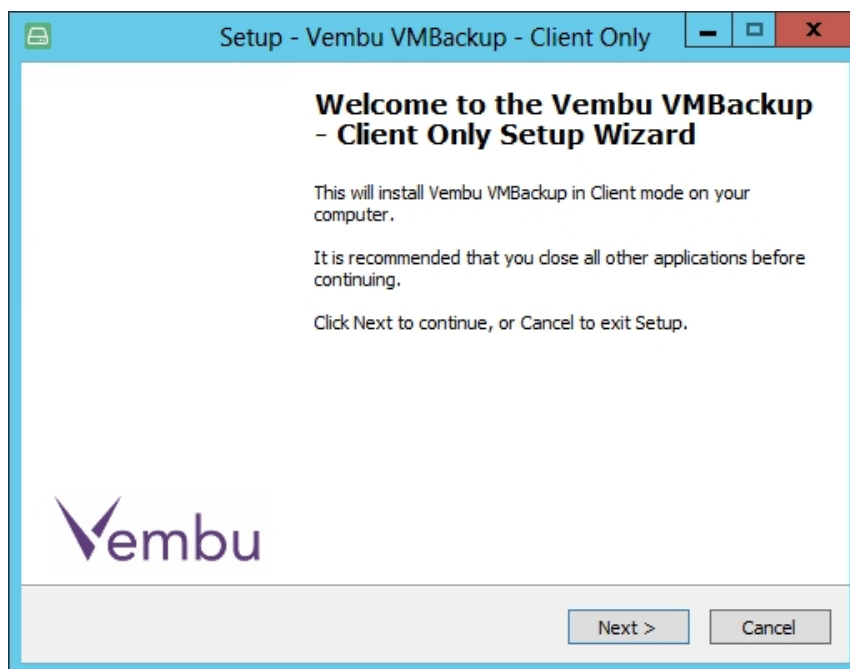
Setup - Vembu VMBackup - Client Only

Welcome to the Vembu VMBackup - Client Only Setup Wizard

This will install Vembu VMBackup in Client mode on your computer.

It is recommended that you close all other applications before continuing.

Click Next to continue, or Cancel to exit Setup.

Vembu

Next >

Cancel